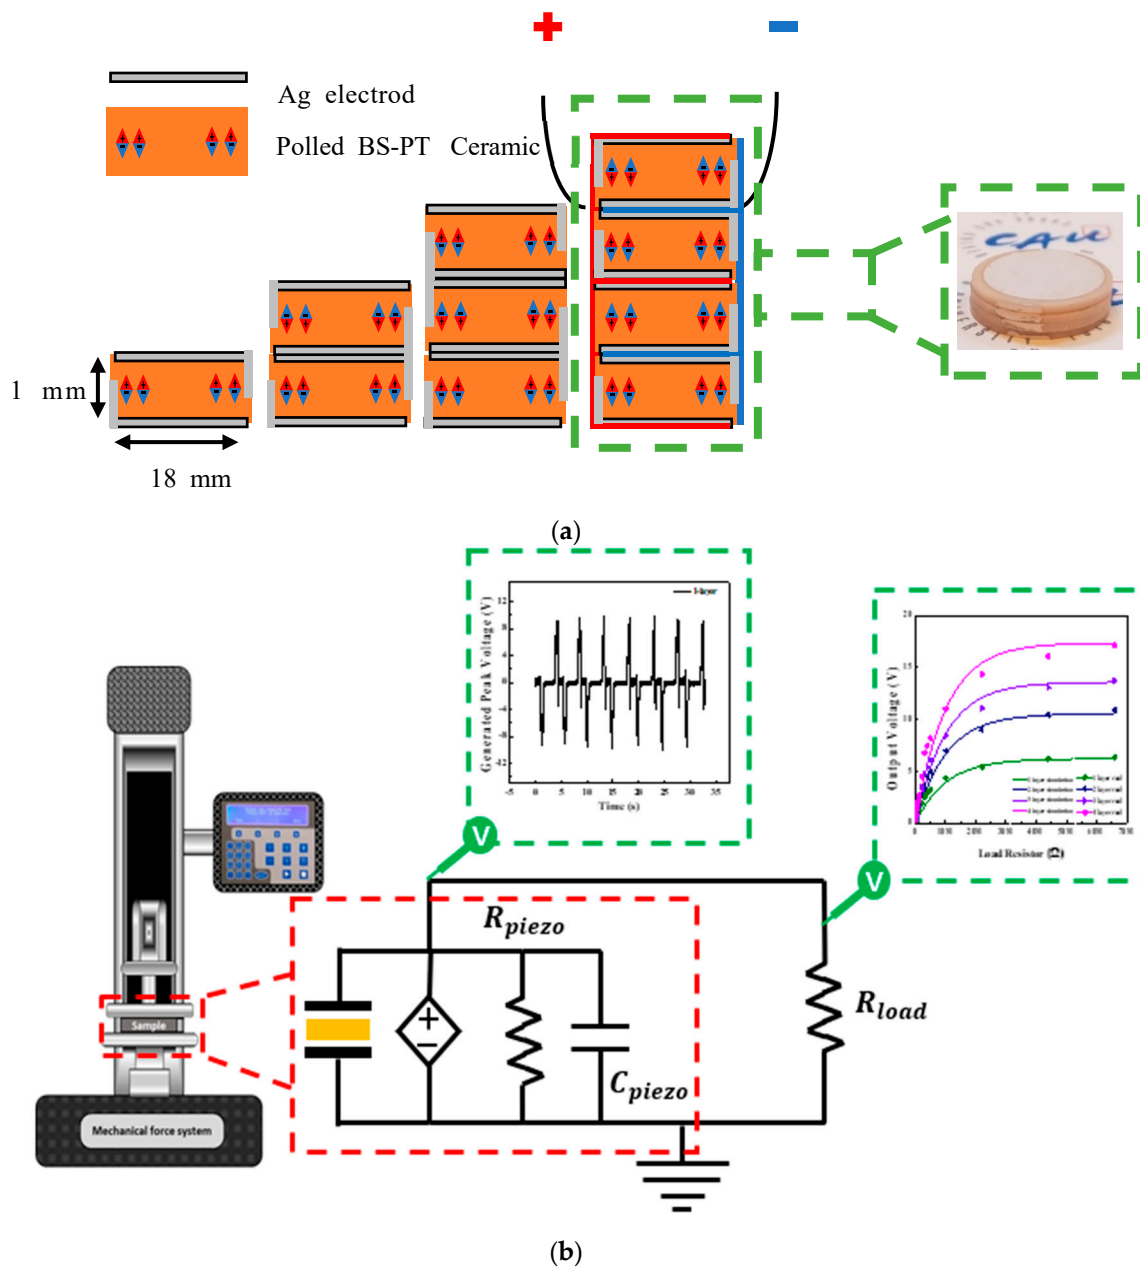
Ag electrod

Polled BS-PT Ceramic

1 mm

18 mm

CAU

(a)

1-layer

Generated Peak Voltage (V)

12
8
4
0
-4
-8
-12

-5 0 5 10 15 20 25 30 35

Time (s)

Output Voltage (V)

20
15
10
5
0

0 100 200 300 400 500 600 700

Load Resistor (Ω)

V

V

$R_{piezo}$

$R_{load}$

$C_{piezo}$

Sample

Mechanical force system

(b)